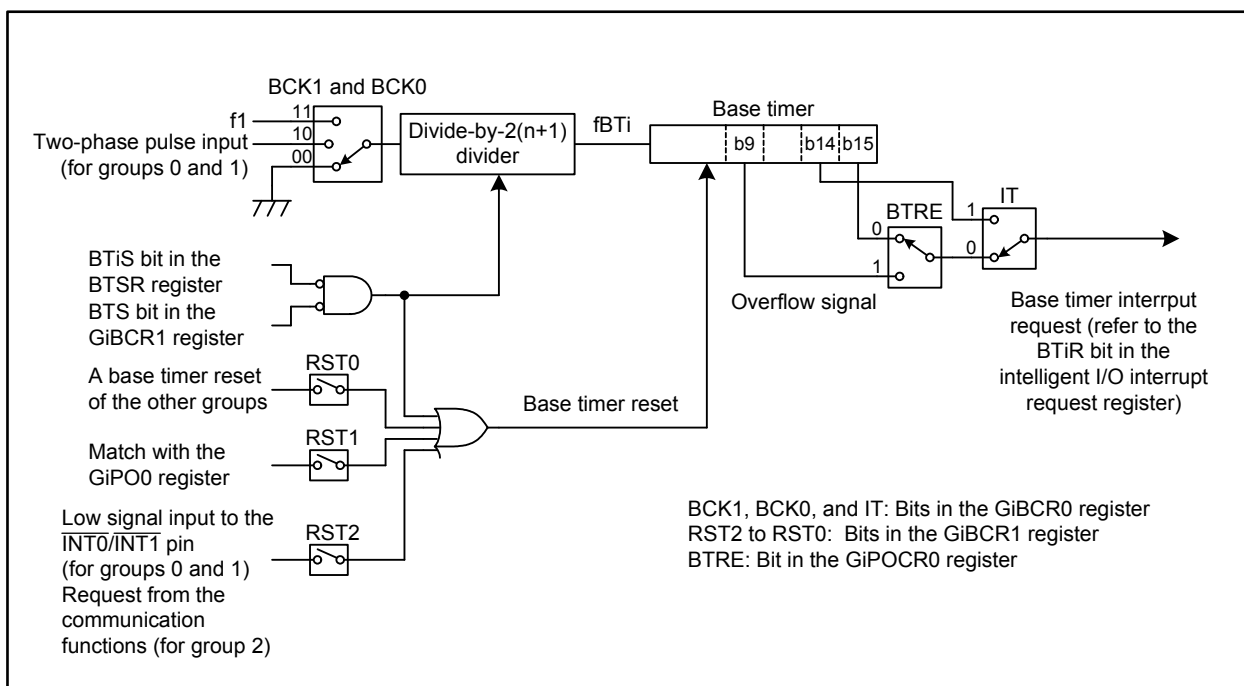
BCK1 and BCK0

f1

11

10

00

Two-phase pulse input (for groups 0 and 1)

Divide-by-2(n+1) divider

fBTi

Base timer

b9

b14

b15

IT

1

0

BTRE

0

1

Overflow signal

Base timer interrput request (refer to the BTiR bit in the intelligent I/O interrupt request register)

BTiS bit in the BTSR register

BTS bit in the GiBCR1 register

RST0

A base timer reset of the other groups

RST1

Match with the GiPO0 register

Base timer reset

RST2

Low signal input to the $\overline{INT0}$/$\overline{INT1}$ pin (for groups 0 and 1)

Request from the communication functions (for group 2)

BCK1, BCK0, and IT: Bits in the GiBCR0 register
RST2 to RST0: Bits in the GiBCR1 register
BTRE: Bit in the GiPOCR0 register